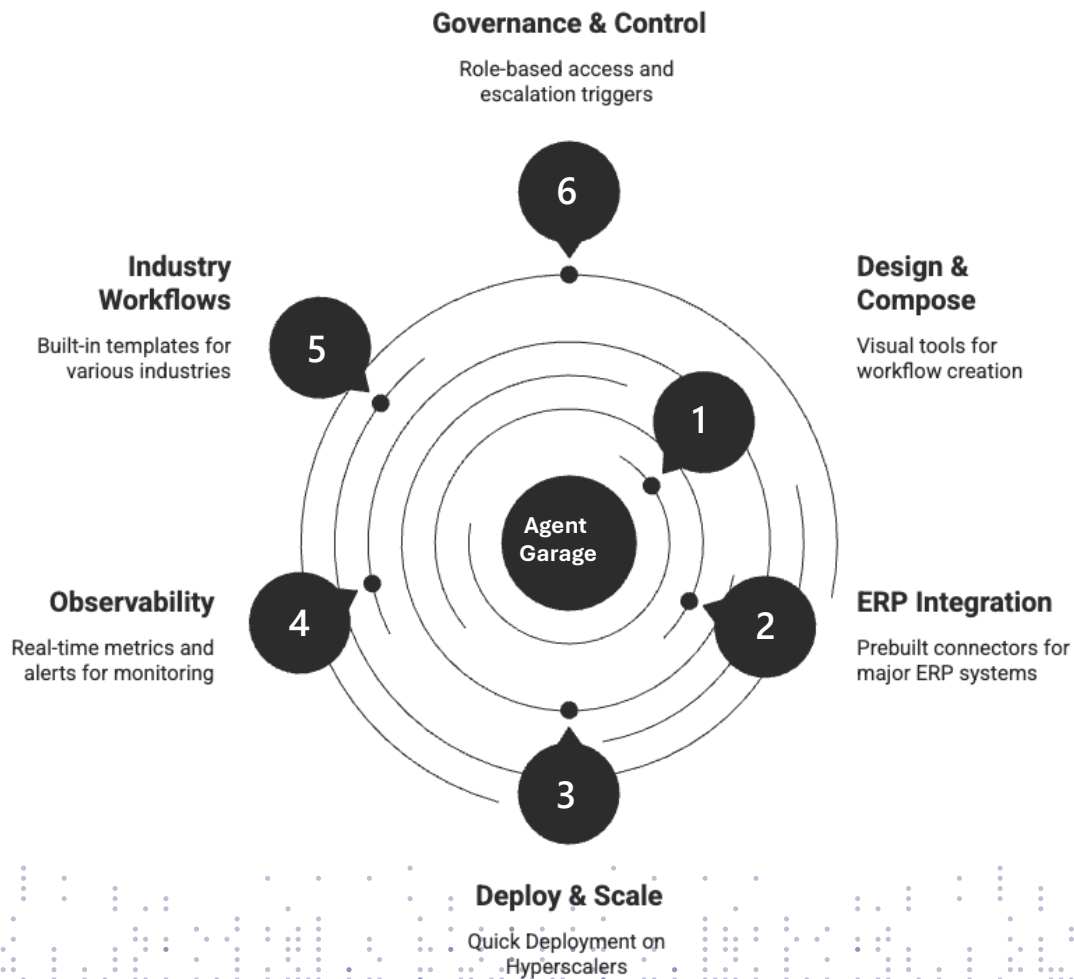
Governance & Control

Role-based access and escalation triggers

6

Industry Workflows

Built-in templates for various industries

5

Design & Compose

Visual tools for workflow creation

1

Agent Garage

Observability

Real-time metrics and alerts for monitoring

4

2

ERP Integration

Prebuilt connectors for major ERP systems

3

Deploy & Scale

Quick Deployment on Hyperscalers